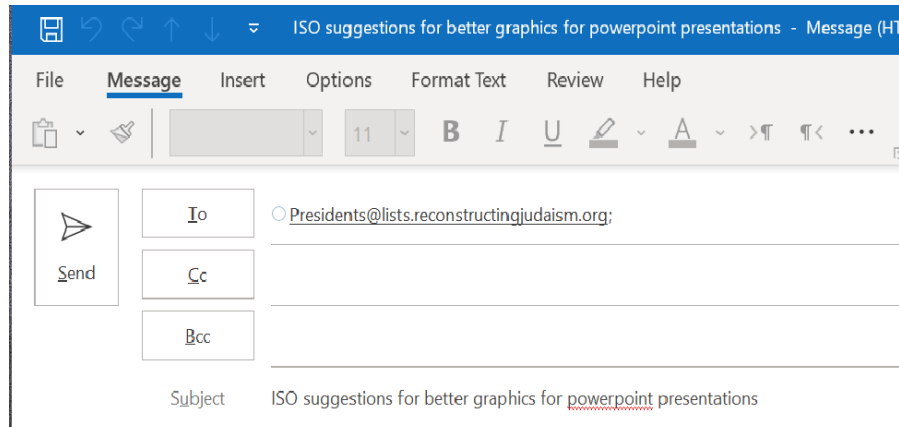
ISO suggestions for better graphics for powerpoint presentations - Message (HT

File Message Insert Options Format Text Review Help

11 B I U A

Send

To Presidents@lists.reconstructingjudaism.org;

Cc

Bcc

Subject ISO suggestions for better graphics for powerpoint presentations